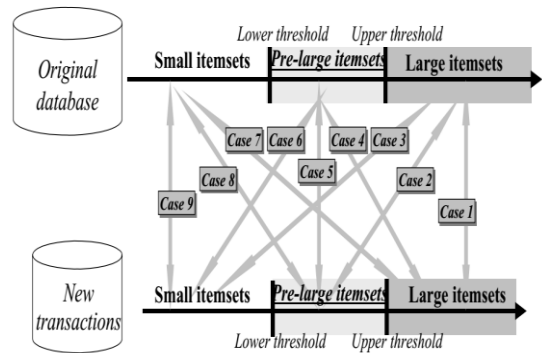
Original database

Lower threshold
Upper threshold

Small itemsets
Pre-large itemsets
Large itemsets

Case 7
Case 6
Case 4
Case 3
Case 5
Case 8
Case 2
Case 9
Case 1

New transactions

Small itemsets
Pre-large itemsets
Large itemsets

Lower threshold
Upper threshold